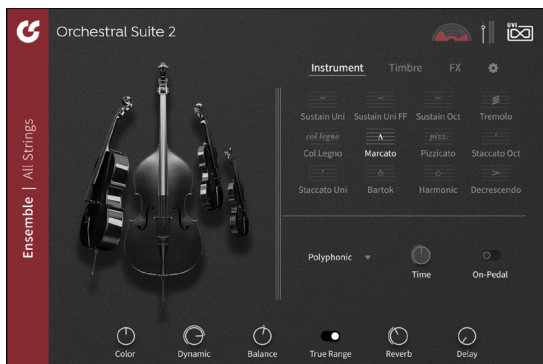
Orchestral Suite 2

Ensemble | All Strings

Instrument Timbre FX

Sustain Uni
Sustain Uni FF
Sustain Oct
Tremolo
col legno
Col Legno
Marcato
pizz.
Pizzicato
Staccato Oct
Staccato Uni
Bartok
Harmonic
Decrescendo

Polyphonic
Time
On-Pedal

Color
Dynamic
Balance
True Range
Reverb
Delay